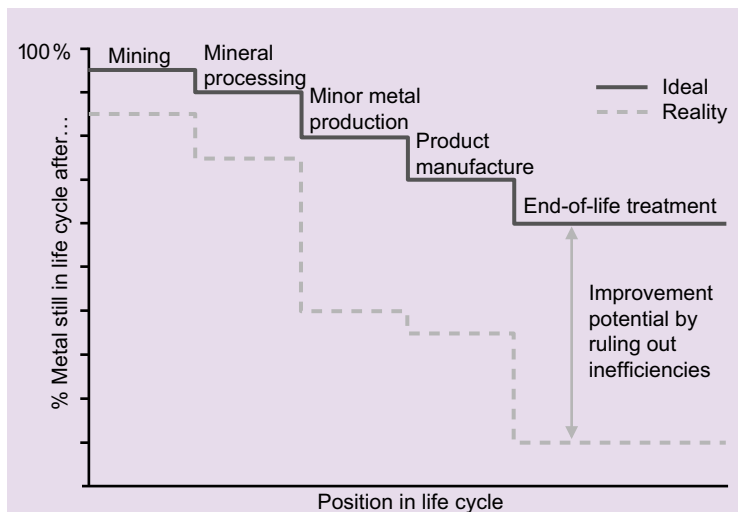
100 %

% Metal still in life cycle after...

Mining

Mineral processing

Minor metal production

Product manufacture

End-of-life treatment

Ideal

Reality

Improvement potential by ruling out inefficiencies

Position in life cycle